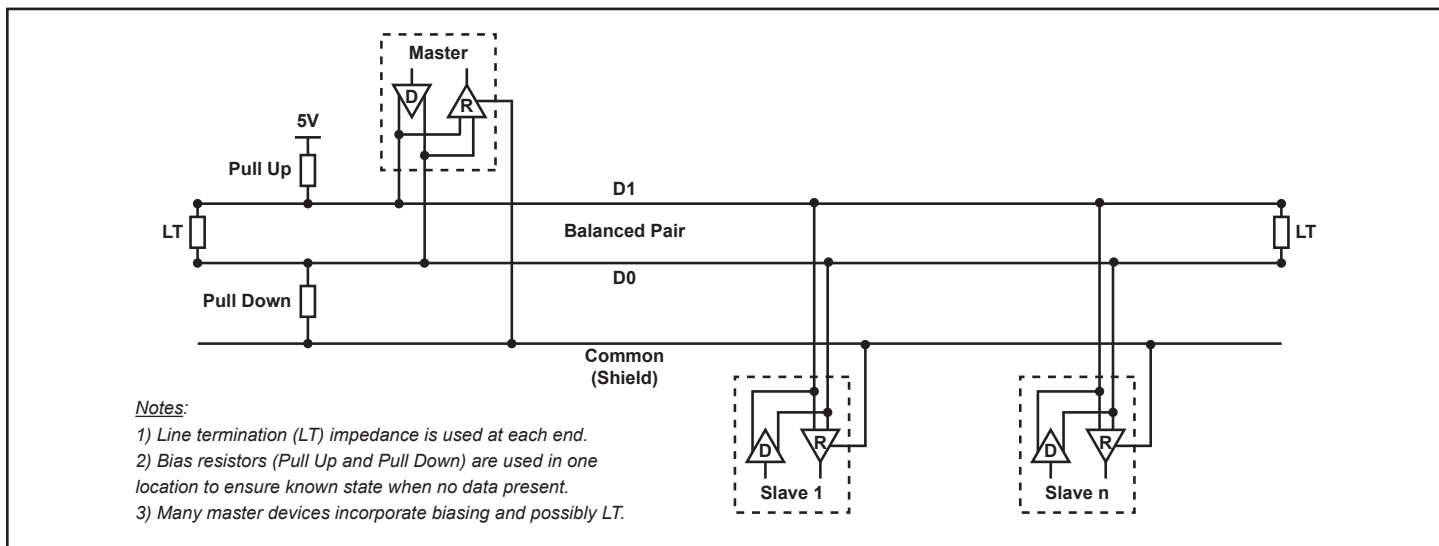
Master

D

R

5V

Pull Up

D1

LT

Balanced Pair

LT

D0

Pull Down

Common
(Shield)

Notes:

1) Line termination (LT) impedance is used at each end.

2) Bias resistors (Pull Up and Pull Down) are used in one location to ensure known state when no data present.

3) Many master devices incorporate biasing and possibly LT.

D

R

Slave 1

D

R

Slave n